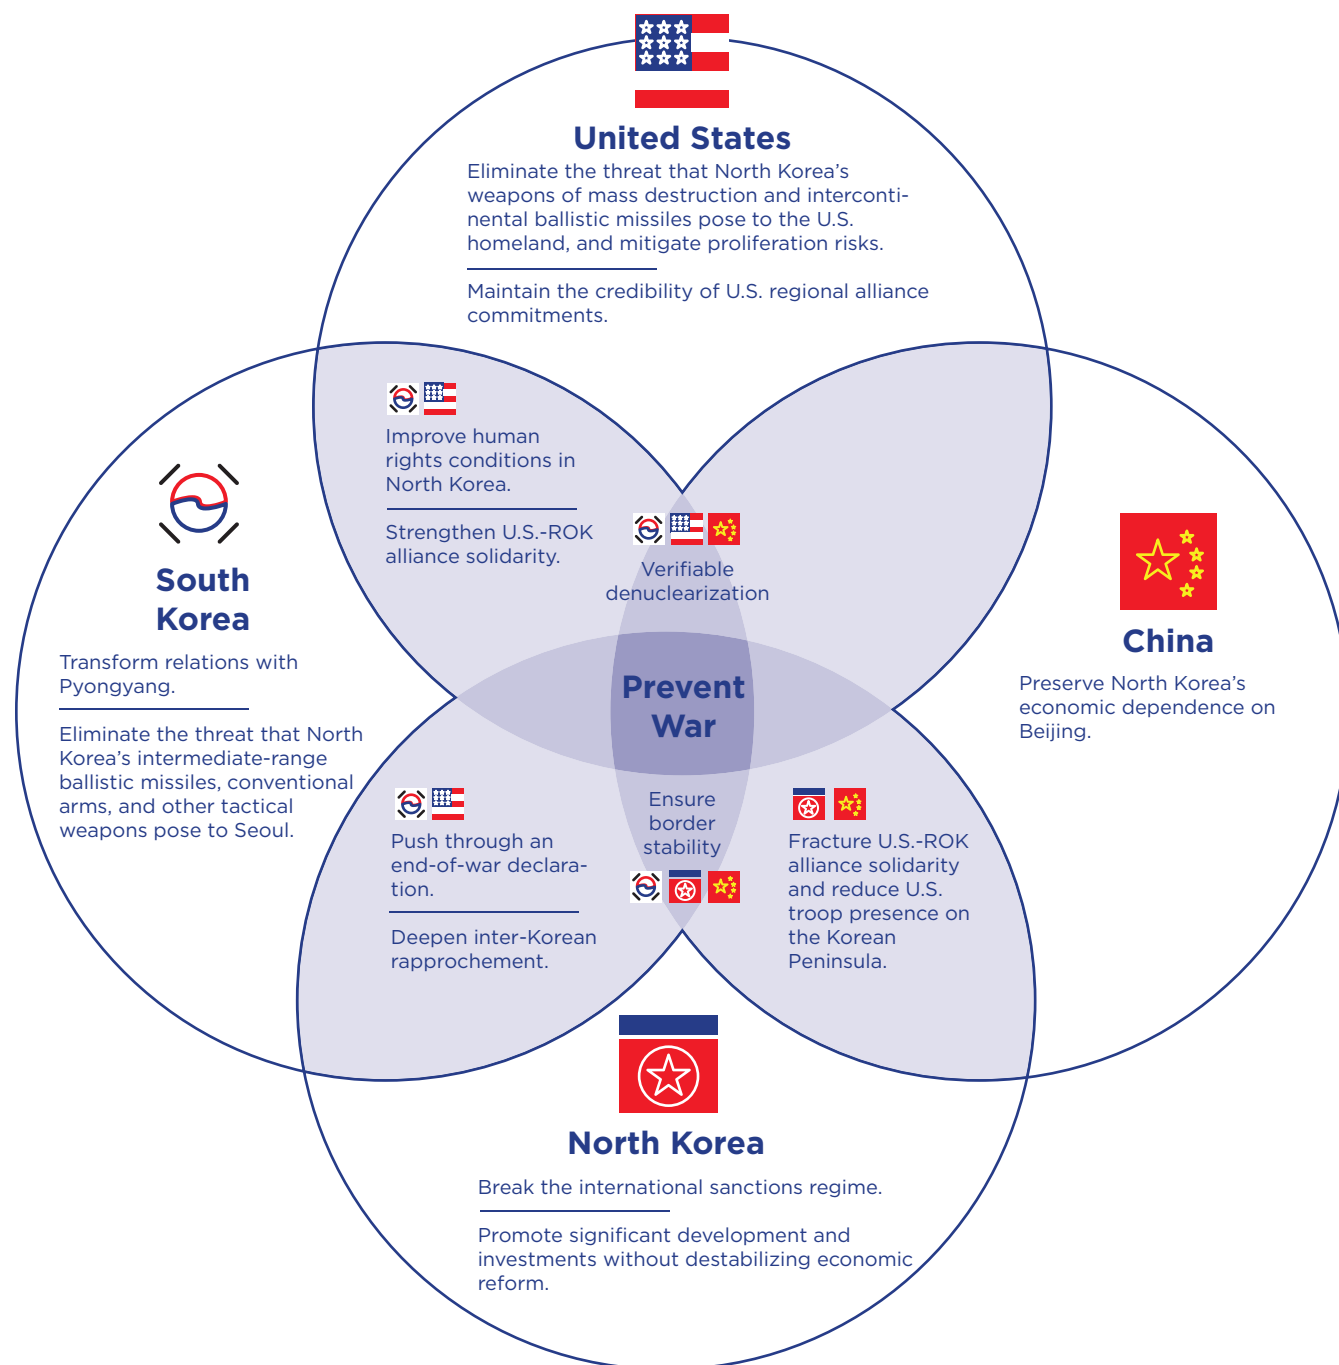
United States

Eliminate the threat that North Korea's weapons of mass destruction and intercontinental ballistic missiles pose to the U.S. homeland, and mitigate proliferation risks.

Maintain the credibility of U.S. regional alliance commitments.

South Korea

Transform relations with Pyongyang.

Eliminate the threat that North Korea's intermediate-range ballistic missiles, conventional arms, and other tactical weapons pose to Seoul.

China

Preserve North Korea's economic dependence on Beijing.

Improve human rights conditions in North Korea.

Strengthen U.S.-ROK alliance solidarity.

Verifiable denuclearization

Prevent War

Ensure border stability

Push through an end-of-war declaration.

Deepen inter-Korean rapprochement.

Fracture U.S.-ROK alliance solidarity and reduce U.S. troop presence on the Korean Peninsula.

North Korea

Break the international sanctions regime.

Promote significant development and investments without destabilizing economic reform.